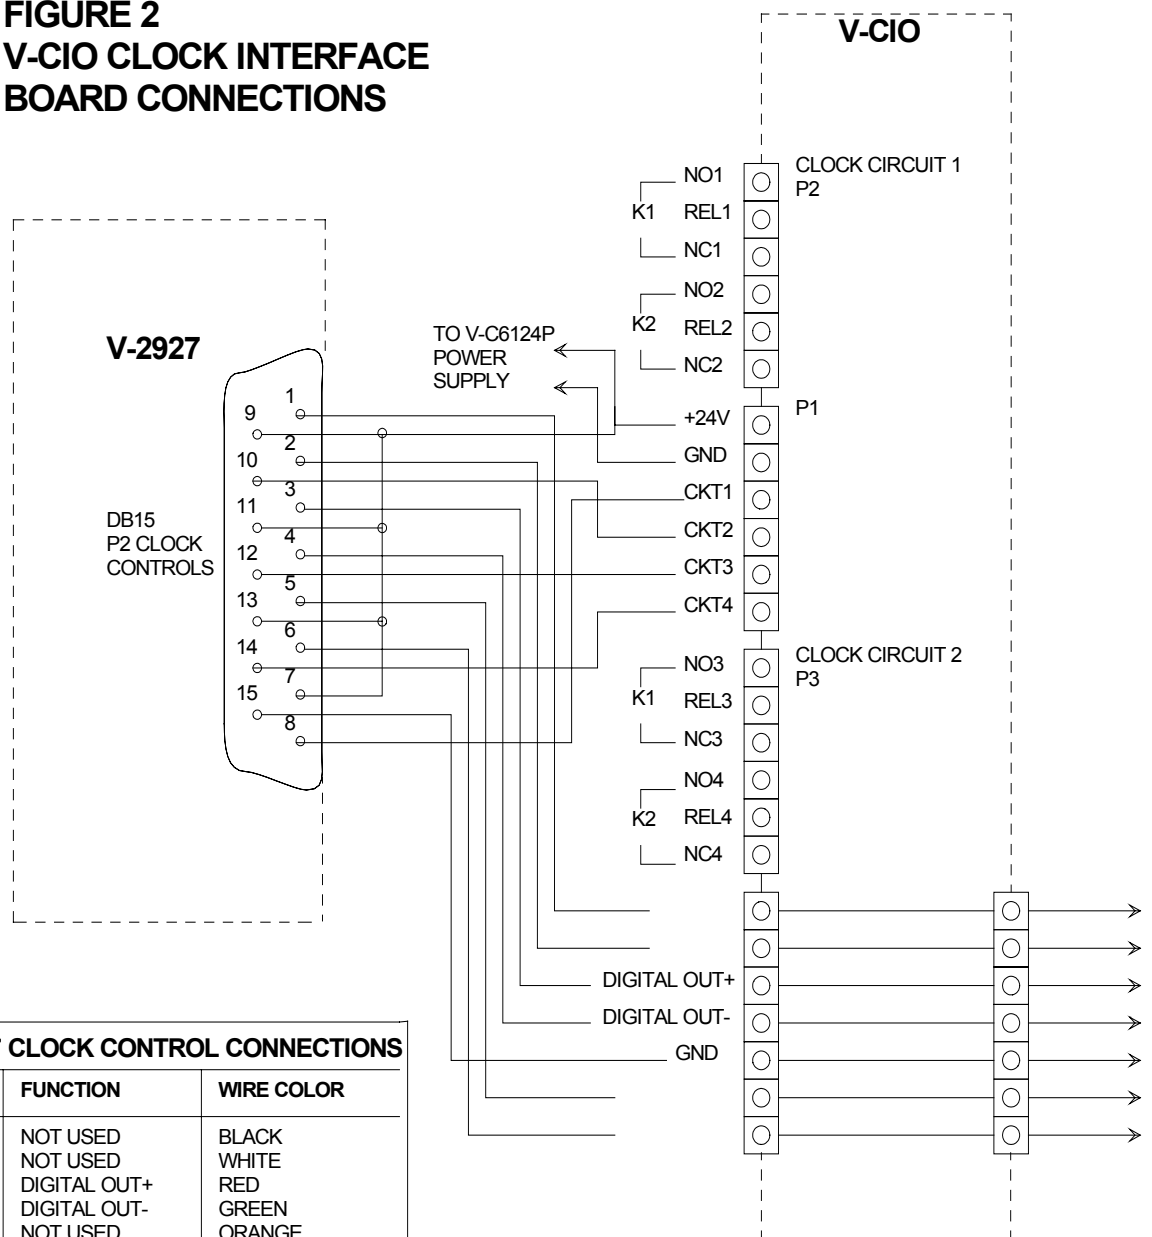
FIGURE 2
V-CIO CLOCK INTERFACE
BOARD CONNECTIONS

V-CIO

CLOCK CIRCUIT 1
P2

NO1
K1 REL1
NC1
NO2
K2 REL2
NC2

TO V-C6124P
POWER
SUPPLY

V-2927

P1
+24V
GND
CKT1
CKT2
CKT3
CKT4

DB15
P2 CLOCK
CONTROLS

1
9
2
10
3
11
4
12
5
13
6
14
7
15
8

CLOCK CIRCUIT 2
P3

NO3
K1 REL3
NC3
NO4
K2 REL4
NC4

DIGITAL OUT+
DIGITAL OUT-
GND

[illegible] CLOCK CONTROL CONNECTIONS

| FUNCTION | WIRE COLOR |
|---|---|
| NOT USED | BLACK |
| NOT USED | WHITE |
| DIGITAL OUT+ | RED |
| DIGITAL OUT- | GREEN |
| NOT USED | ORANGE |